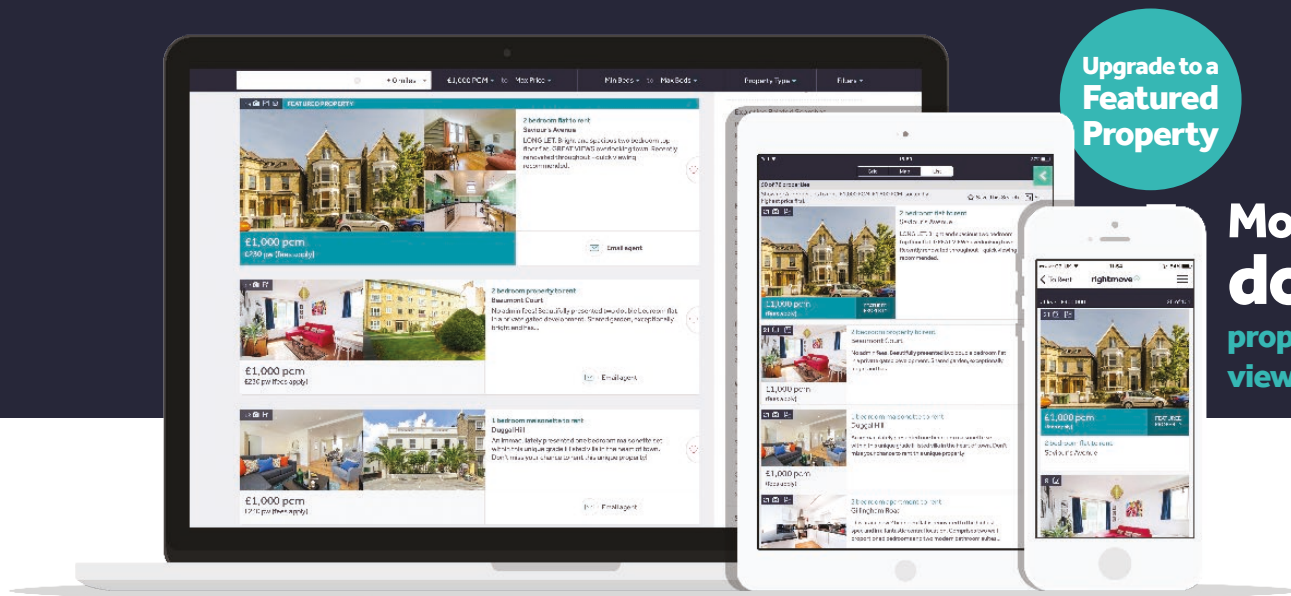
Upgrade to a Featured Property

Mo
do
prop
view

+ 0 miles
£1,000 PCM
to
Max Price
Min Beds
to
Max Beds
Property Type
Filters

FEATURED PROPERTY
2 bedroom flat to rent
Sevioure Avenue
LONG LET. Bright and spacious two bedroom flat. GREAT VIEWS overlooking town. Recently renovated throughout - quick viewing recommended.
£1,000 pcm
£230 pw (fees apply)
Email agent

2 bedroom property to rent
Beaumont Court
Newly refurbished. Beautifully presented double bedroom flat in a modern gated development. Shared garden, exceptionally bright and airy.
£1,000 pcm
£230 pw (fees apply)
Email agent

1 bedroom maisonette to rent
Duggal Hill
An immaculately presented one bedroom maisonette set within this unique grade II listed villa in the heart of town. Don't miss your chance to rent this unique property!
£1,000 pcm
£230 pw (fees apply)
Email agent

2 bedroom flat to rent
Sevioure Avenue
£1,000 pcm
(fees apply)

2 bedroom property to rent
Beaumont Court
£1,000 pcm
(fees apply)

2 bedroom maisonette to rent
Duggal Hill
£1,000 pcm
(fees apply)

2 bedroom apartment to rent
Gillingham Road

To Rent
rightmove
£1,000 pcm
2 bedroom flat to rent
Sevioure Avenue